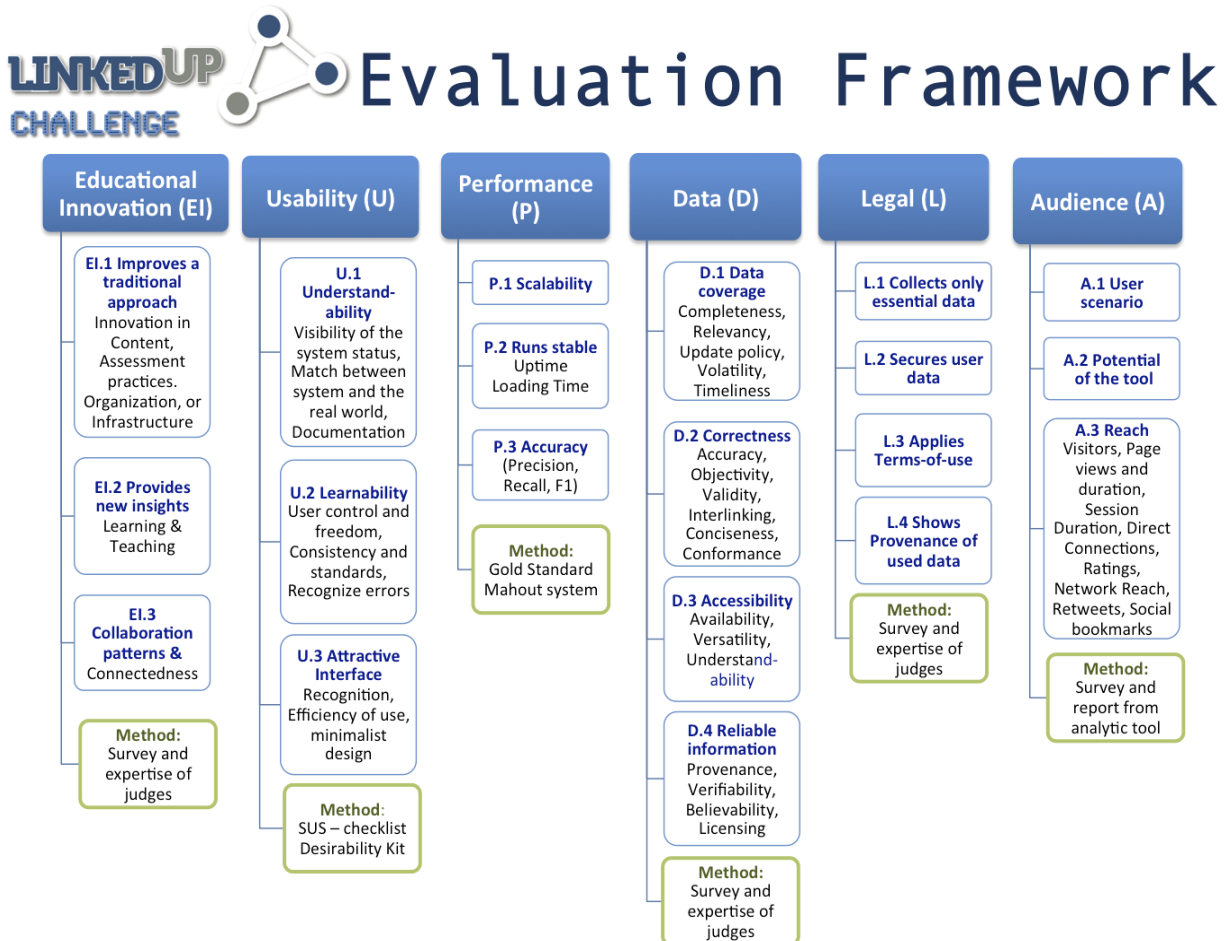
LINKEDUP CHALLENGE

Evaluation Framework

Educational Innovation (EI)

EI.1 Improves a traditional approach
Innovation in Content, Assessment practices. Organization, or Infrastructure

EI.2 Provides new insights
Learning & Teaching

EI.3 Collaboration patterns &
Connectedness

Method:
Survey and expertise of judges

Usability (U)

U.1 Understandability
Visibility of the system status, Match between system and the real world, Documentation

U.2 Learnability
User control and freedom, Consistency and standards, Recognize errors

U.3 Attractive Interface
Recognition, Efficiency of use, minimalist design

Method:
SUS – checklist Desirability Kit

Performance (P)

P.1 Scalability

P.2 Runs stable
Uptime Loading Time

P.3 Accuracy
(Precision, Recall, F1)

Method:
Gold Standard Mahout system

Data (D)

D.1 Data coverage
Completeness, Relevancy, Update policy, Volatility, Timeliness

D.2 Correctness
Accuracy, Objectivity, Validity, Interlinking, Conciseness, Conformance

D.3 Accessibility
Availability, Versatility, Understandability

D.4 Reliable information
Provenance, Verifiability, Believability, Licensing

Method:
Survey and expertise of judges

Legal (L)

L.1 Collects only essential data

L.2 Secures user data

L.3 Applies Terms-of-use

L.4 Shows Provenance of used data

Method:
Survey and expertise of judges

Audience (A)

A.1 User scenario

A.2 Potential of the tool

A.3 Reach
Visitors, Page views and duration, Session Duration, Direct Connections, Ratings, Network Reach, Retweets, Social bookmarks

Method:
Survey and report from analytic tool